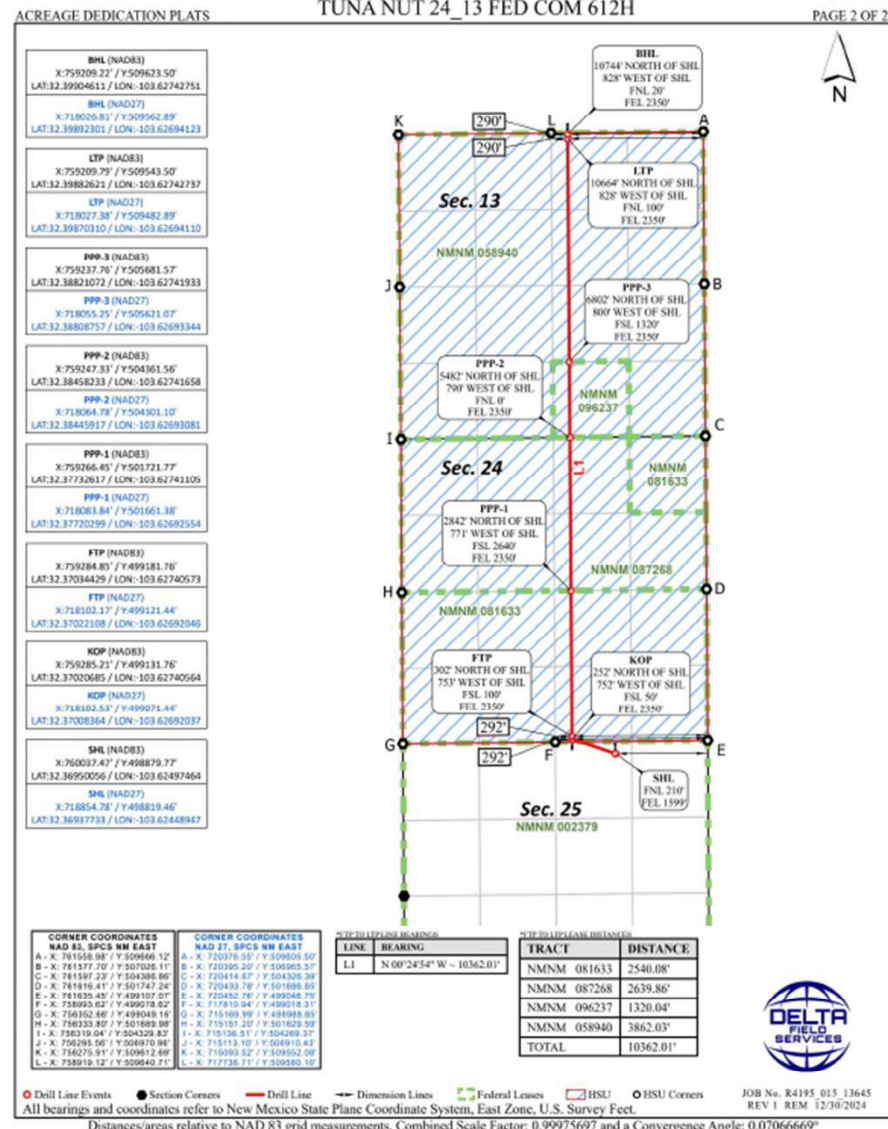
ACREAGE DEDICATION PLATS

TUNA NUT 24_13 FED COM 612H

PAGE 2 OF 2

BHL (NAD83)
X:759209.22' / Y:509623.50'
LAT:32.39904611 / LON:-103.62742751

BHL (NAD27)
X:718026.81' / Y:509562.89'
LAT:32.39892301 / LON:-103.62694123

LTP (NAD83)
X:759209.79' / Y:509543.50'
LAT:32.39882621 / LON:-103.62742737

LTP (NAD27)
X:718027.38' / Y:509482.89'
LAT:32.39870310 / LON:-103.62694110

PPP-3 (NAD83)
X:759237.76' / Y:505681.57'
LAT:32.38821072 / LON:-103.62741933

PPP-3 (NAD27)
X:718055.25' / Y:505621.07'
LAT:32.38808757 / LON:-103.62693344

PPP-2 (NAD83)
X:759247.33' / Y:504361.56'
LAT:32.38458233 / LON:-103.62741658

PPP-2 (NAD27)
X:718064.78' / Y:504301.10'
LAT:32.38445917 / LON:-103.62693081

PPP-1 (NAD83)
X:759266.45' / Y:501721.77'
LAT:32.37732617 / LON:-103.62741105

PPP-1 (NAD27)
X:718083.84' / Y:501661.38'
LAT:32.37720299 / LON:-103.62692554

FTP (NAD83)
X:759284.83' / Y:499181.76'
LAT:32.37034429 / LON:-103.62740573

FTP (NAD27)
X:718102.17' / Y:499121.44'
LAT:32.37022108 / LON:-103.62692046

KOP (NAD83)
X:759285.21' / Y:499131.76'
LAT:32.37020685 / LON:-103.62740564

KOP (NAD27)
X:718102.53' / Y:499071.44'
LAT:32.37008364 / LON:-103.62692037

SHL (NAD83)
X:760037.47' / Y:498879.77'
LAT:32.36950056 / LON:-103.62497464

SHL (NAD27)
X:718854.78' / Y:498819.46'
LAT:32.36937733 / LON:-103.62448947

BHL
10744' NORTH OF SHL
828' WEST OF SHL
FNL 20'
FEL 2350'

N

K 290' L A
290'

LTP
10664' NORTH OF SHL
828' WEST OF SHL
FNL 100'
FEL 2350'

Sec. 13

NMNM 058940

J B

PPP-3
6802' NORTH OF SHL
800' WEST OF SHL
FSL 1320'
FEL 2350'

PPP-2
5482' NORTH OF SHL
790' WEST OF SHL
FNL 0'
FEL 2350'

NMNM 096237

I C

Sec. 24

L1

NMNM 081633

PPP-1
2842' NORTH OF SHL
771' WEST OF SHL
FSL 2640'
FEL 2350'

NMNM 087268

H D

NMNM 081633

FTP
302' NORTH OF SHL
753' WEST OF SHL
FSL 100'
FEL 2350'

KOP
252' NORTH OF SHL
752' WEST OF SHL
FSL 50'
FEL 2350'

292'
G F E
292'

SHL
FNL 210'
FEL 1599'

Sec. 25
NMNM 002379

CORNER COORDINATES
NAD 83, SPCS NM EAST
A - X: 761558.98' / Y:509666.12'
B - X: 761577.70' / Y:507026.11'
C - X: 761597.23' / Y:504386.86'
D - X: 761616.41' / Y:501747.24'
E - X: 761635.45' / Y:499107.07'
F - X: 758993.62' / Y:499078.62'
G - X: 756352.66' / Y:499049.16'
H - X: 756333.80' / Y:501689.98'
I - X: 756319.04' / Y:504329.83'
J - X: 756295.56' / Y:506970.96'
K - X: 756275.91' / Y:509612.69'
L - X: 758919.12' / Y:509640.71'

CORNER COORDINATES
NAD 27, SPCS NM EAST
A - X: 720376.55' / Y:509605.50'
B - X: 720395.20' / Y:506965.57'
C - X: 720414.67' / Y:504326.39'
D - X: 720433.78' / Y:501686.85'
E - X: 720452.76' / Y:499046.75'
F - X: 717810.94' / Y:499018.31'
G - X: 715169.99' / Y:498988.85'
H - X: 715151.20' / Y:501629.59'
I - X: 715136.51' / Y:504269.37'
J - X: 715113.10' / Y:506910.43'
K - X: 715093.52' / Y:509552.08'
L - X: 717736.71' / Y:509580.10'

*FTP TO LTP LINE BEARINGS
| LINE | BEARING |
|---|---|
| L1 | N 00°24'54" W ~ 10362.01' |

*FTP TO LTP LEASE DISTANCES
| TRACT | DISTANCE |
|---|---|
| NMNM 081633 | 2540.08' |
| NMNM 087268 | 2639.86' |
| NMNM 096237 | 1320.04' |
| NMNM 058940 | 3862.03' |
| TOTAL | 10362.01' |

DELTA FIELD SERVICES

Drill Line Events ● Section Corners — Drill Line — Dimension Lines Federal Leases HSU HSU Corners

JOB No. R4195_015_13645
REV 1 REM 12/30/2024

All bearings and coordinates refer to New Mexico State Plane Coordinate System, East Zone, U.S. Survey Feet.
Distances/areas relative to NAD 83 grid measurements. Combined Scale Factor: 0.99975697 and a Convergence Angle: 0.07066669°